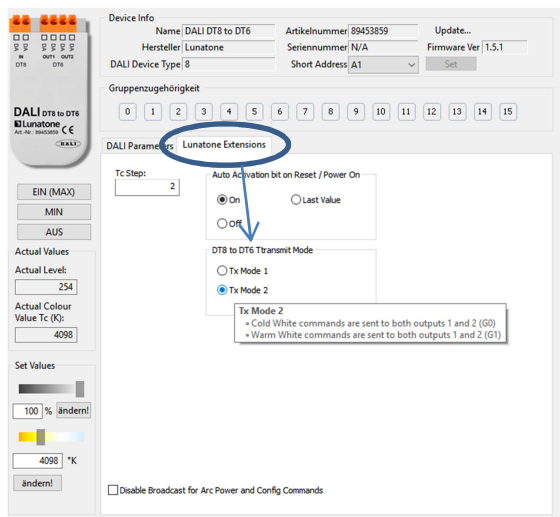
IN OUT1 OUT2
DT8 DT6

DALI DT8 to DT6
Lunatone CE
Art.-Nr.: 89453859
DALI

Device Info
Name DALI DT8 to DT6
Artikelnummer 89453859
Update...
Hersteller Lunatone
Seriennummer N/A
Firmware Ver 1.5.1
DALI Device Type 8
Short Address A1
Set

Gruppenzugehörigkeit
0 1 2 3 4 5 6 7 8 9 10 11 12 13 14 15

DALI Parameters
Lunatone Extensions

Tc Step:
2

Auto Activation bit on Reset / Power On
On
Last Value
Off

DT8 to DT6 Ttransmit Mode
Tx Mode 1
Tx Mode 2

Tx Mode 2
• Cold White commands are sent to both outputs 1 and 2 (G0)
• Warm White commands are sent to both outputs 1 and 2 (G1)

EIN (MAX)
MIN
AUS

Actual Values
Actual Level:
254
Actual Colour Value Tc (K):
4098

Set Values
100 %
ändern!
4098 °K
ändern!

Disable Broadcast for Arc Power and Config Commands